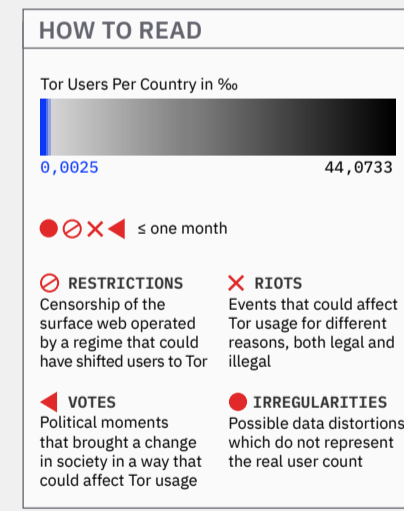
HOW TO READ

Tor Users Per Country in ‰

0,0025

44,0733

≤ one month

RESTRICTIONS
Censorship of the surface web operated by a regime that could have shifted users to Tor

RIOTS
Events that could affect Tor usage for different reasons, both legal and illegal

VOTES
Political moments that brought a change in society in a way that could affect Tor usage

IRREGULARITIES
Possible data distortions which do not represent the real user count